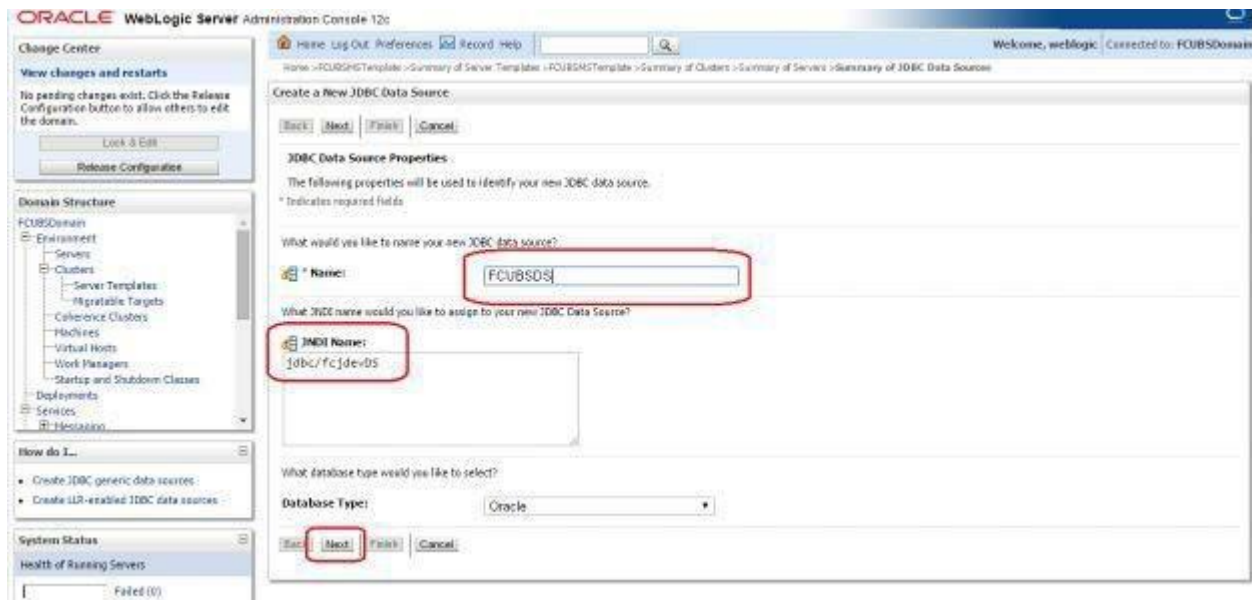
ORACLE WebLogic Server Administration Console 12c

Change Center

View changes and restarts

No pending changes exist. Click the Release Configuration button to allow others to edit the domain.

Lock & Edit

Release Configuration

Domain Structure

FCUBSDomain
Environment
Servers
Clusters
Server Templates
Migratable Targets
Coherence Clusters
Machines
Virtual Hosts
Work Managers
Startup and Shutdown Classes
Deployments
Services
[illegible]

How do I...

• Create JDBC generic data sources
• Create LLR-enabled JDBC data sources

System Status

Health of Running Servers

Failed (0)

Home Log Out Preferences Record Help

Welcome, weblogic Connected to: FCUBSDomain

Home >FCUBSMSTemplate >Summary of Server Templates >FCUBSMSTemplate >Summary of Clusters >Summary of Servers >Summary of JDBC Data Sources

Create a New JDBC Data Source

Back Next Finish Cancel

JDBC Data Source Properties

The following properties will be used to identify your new JDBC data source.

* Indicates required fields

What would you like to name your new JDBC data source?

* Name: FCUBSDS

What JNDI name would you like to assign to your new JDBC Data Source?

JNDI Name:
jdbc/fcjdevDS

What database type would you like to select?

Database Type: Oracle

Back Next Finish Cancel